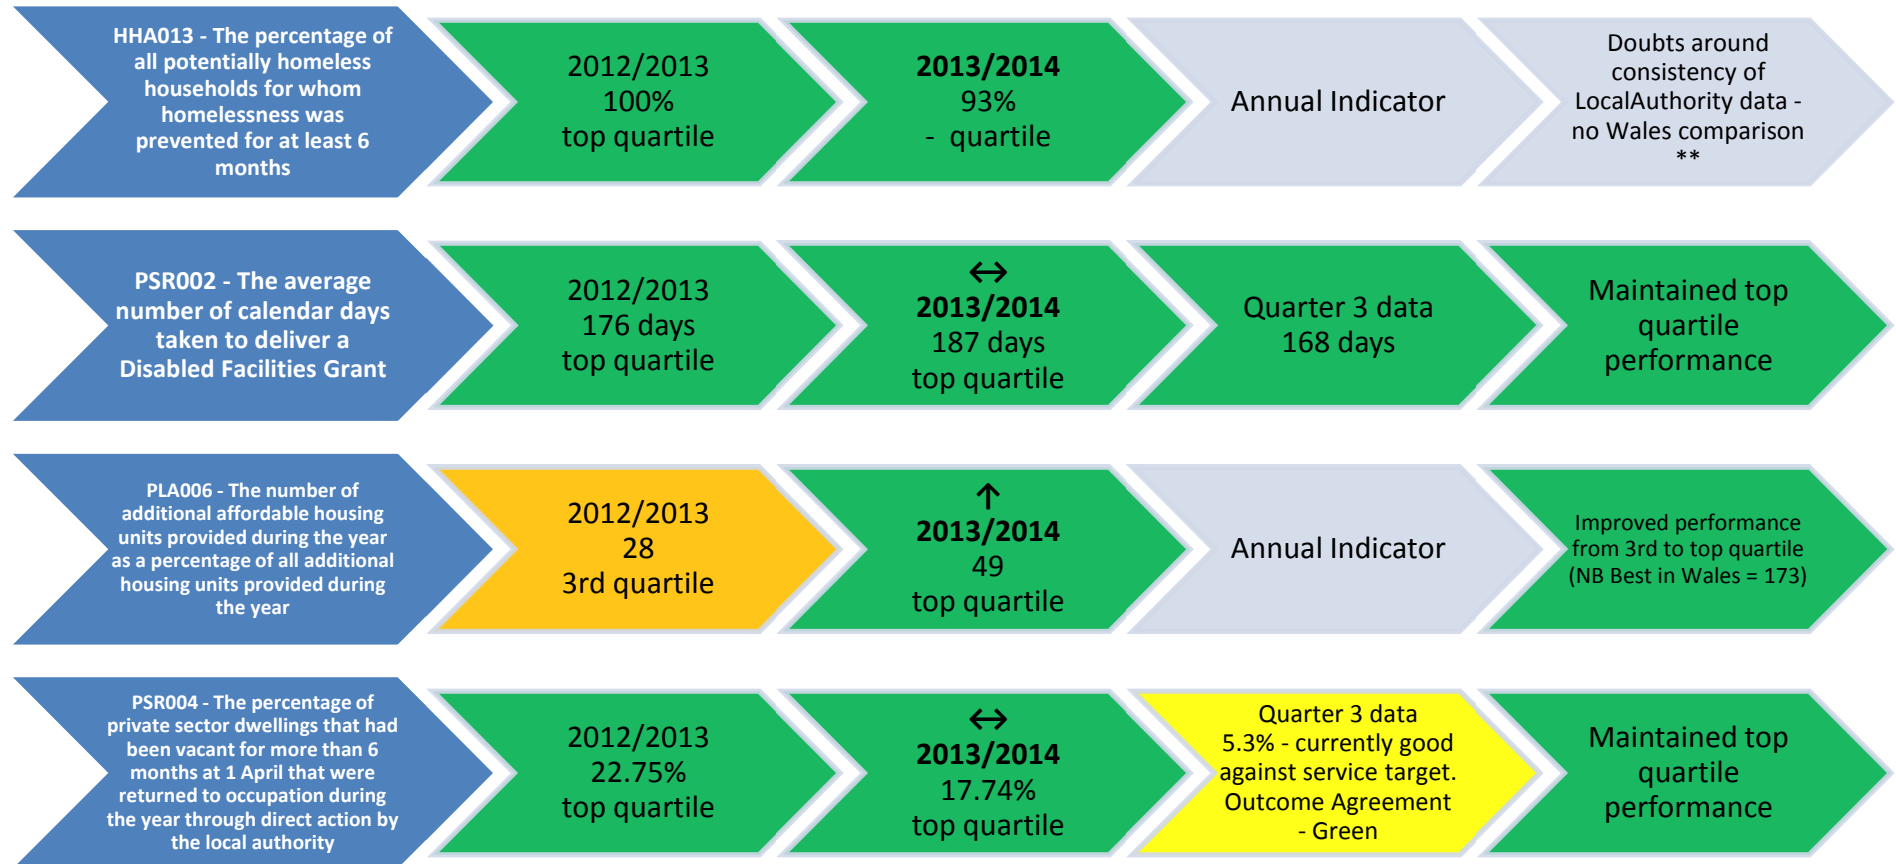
HHA013 - The percentage of all potentially homeless households for whom homelessness was prevented for at least 6 months

2012/2013
100%
top quartile

2013/2014
93%
- quartile

Annual Indicator

Doubts around consistency of LocalAuthority data - no Wales comparison
**

PSR002 - The average number of calendar days taken to deliver a Disabled Facilities Grant

2012/2013
176 days
top quartile

↔
2013/2014
187 days
top quartile

Quarter 3 data
168 days

Maintained top quartile performance

PLA006 - The number of additional affordable housing units provided during the year as a percentage of all additional housing units provided during the year

2012/2013
28
3rd quartile

↑
2013/2014
49
top quartile

Annual Indicator

Improved performance from 3rd to top quartile (NB Best in Wales = 173)

PSR004 - The percentage of private sector dwellings that had been vacant for more than 6 months at 1 April that were returned to occupation during the year through direct action by the local authority

2012/2013
22.75%
top quartile

↔
2013/2014
17.74%
top quartile

Quarter 3 data
5.3% - currently good against service target. Outcome Agreement - Green

Maintained top quartile performance